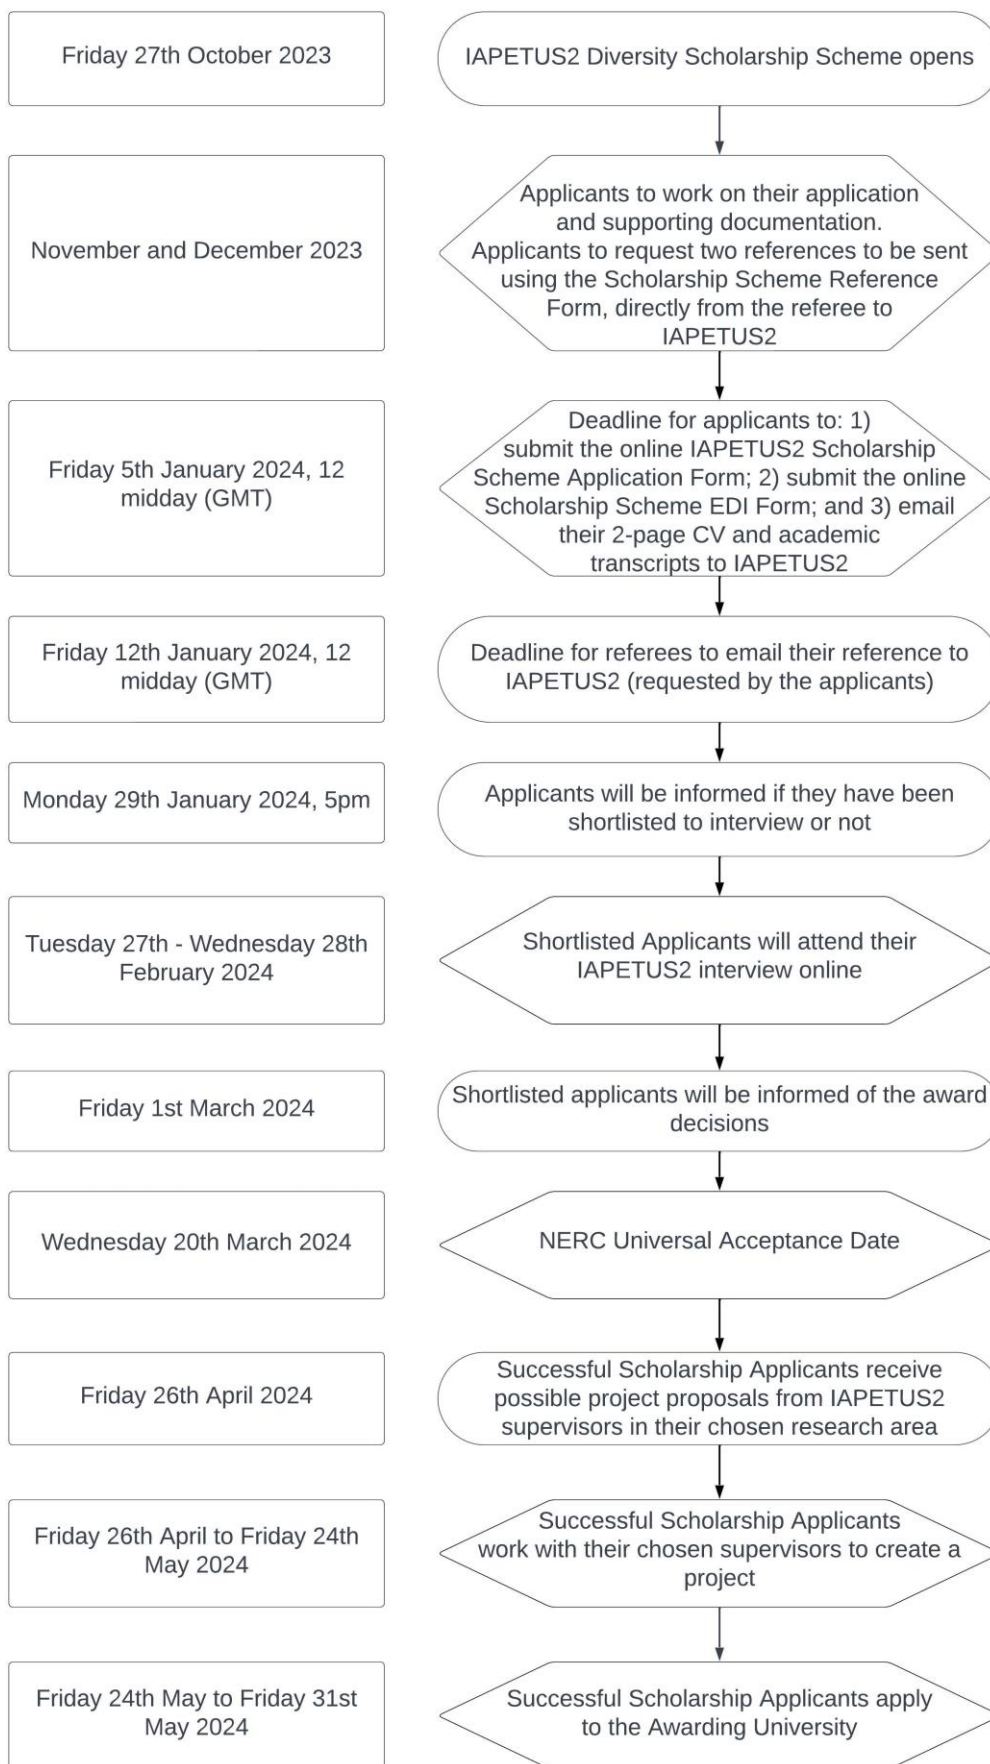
Friday 27th October 2023

IAPETUS2 Diversity Scholarship Scheme opens

November and December 2023

Applicants to work on their application and supporting documentation. Applicants to request two references to be sent using the Scholarship Scheme Reference Form, directly from the referee to IAPETUS2

Friday 5th January 2024, 12 midday (GMT)

Deadline for applicants to: 1) submit the online IAPETUS2 Scholarship Scheme Application Form; 2) submit the online Scholarship Scheme EDI Form; and 3) email their 2-page CV and academic transcripts to IAPETUS2

Friday 12th January 2024, 12 midday (GMT)

Deadline for referees to email their reference to IAPETUS2 (requested by the applicants)

Monday 29th January 2024, 5pm

Applicants will be informed if they have been shortlisted to interview or not

Tuesday 27th - Wednesday 28th February 2024

Shortlisted Applicants will attend their IAPETUS2 interview online

Friday 1st March 2024

Shortlisted applicants will be informed of the award decisions

Wednesday 20th March 2024

NERC Universal Acceptance Date

Friday 26th April 2024

Successful Scholarship Applicants receive possible project proposals from IAPETUS2 supervisors in their chosen research area

Friday 26th April to Friday 24th May 2024

Successful Scholarship Applicants work with their chosen supervisors to create a project

Friday 24th May to Friday 31st May 2024

Successful Scholarship Applicants apply to the Awarding University